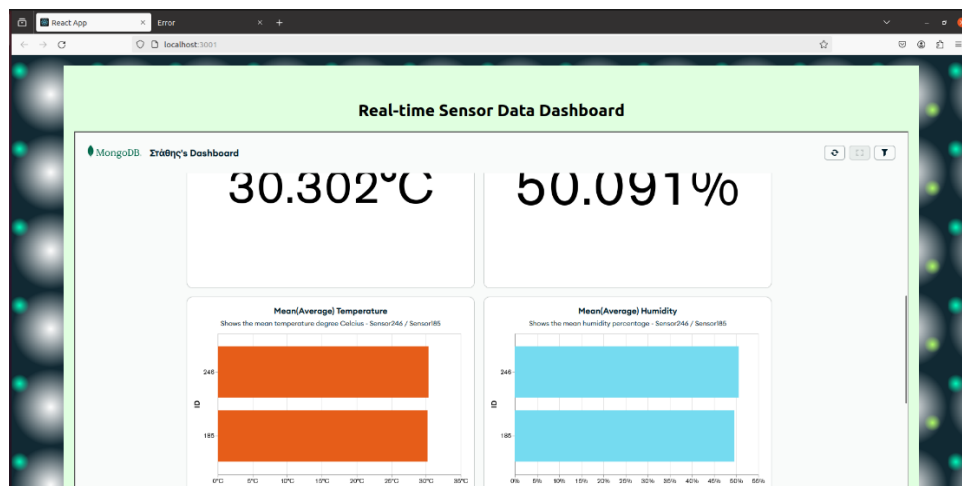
React App
Error
localhost:3001

Real-time Sensor Data Dashboard

MongoDB. Στάθης's Dashboard

30.302°C

50.091%

Mean(Average) Temperature
Shows the mean temperature degree Celcius - Sensor246 / Sensor185

246
185
ID
0°C 5°C 10°C 15°C 20°C 25°C 30°C 35°C

Mean(Average) Humidity
Shows the mean humidity percentage - Sensor246 / Sensor185

246
185
ID
0% 5% 10% 15% 20% 25% 30% 35% 40% 45% 50% 55%